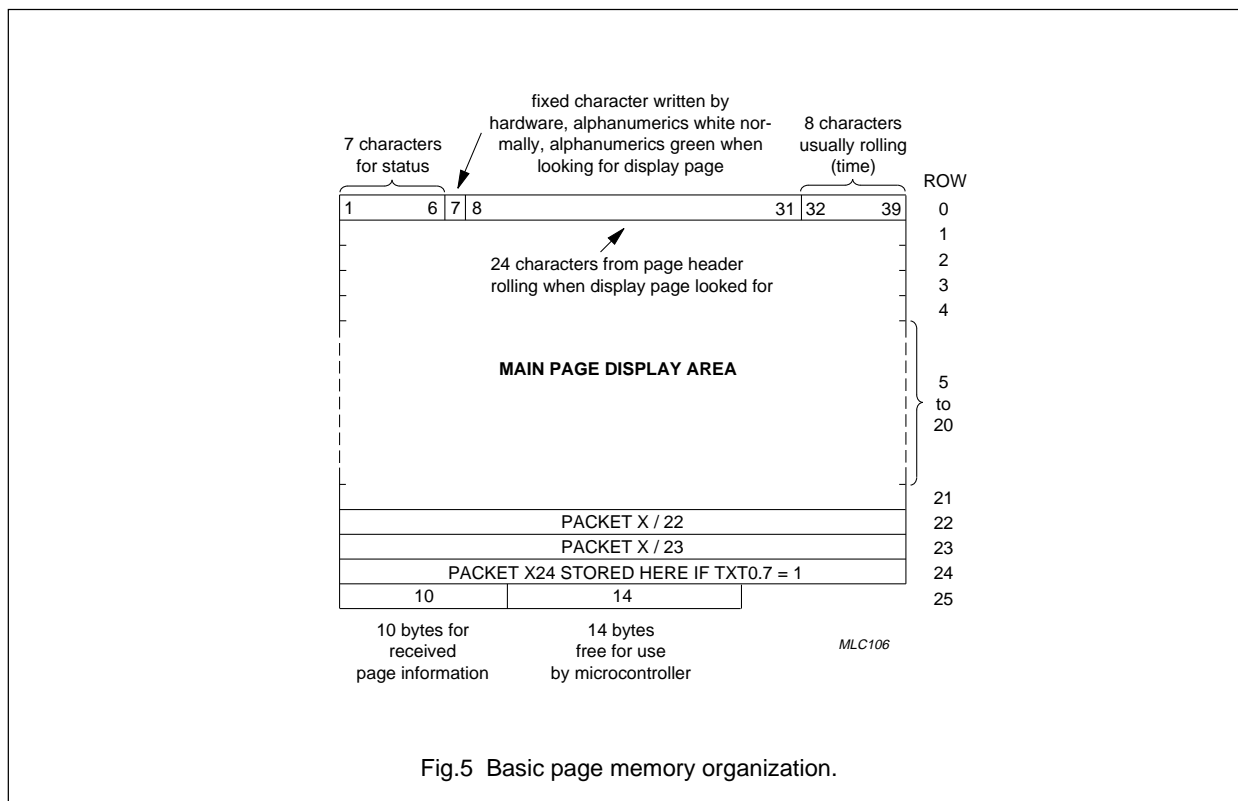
fixed character written by hardware, alphanumerics white normally, alphanumerics green when looking for display page

7 characters for status

8 characters usually rolling (time)

ROW

1 6 7 8 31 32 39 0

1

24 characters from page header rolling when display page looked for

2

3

4

MAIN PAGE DISPLAY AREA

5 to 20

21

PACKET X / 22 22

PACKET X / 23 23

PACKET X24 STORED HERE IF TXT0.7 = 1 24

10 14 25

10 bytes for received page information

14 bytes free for use by microcontroller

MLC106

Fig.5 Basic page memory organization.